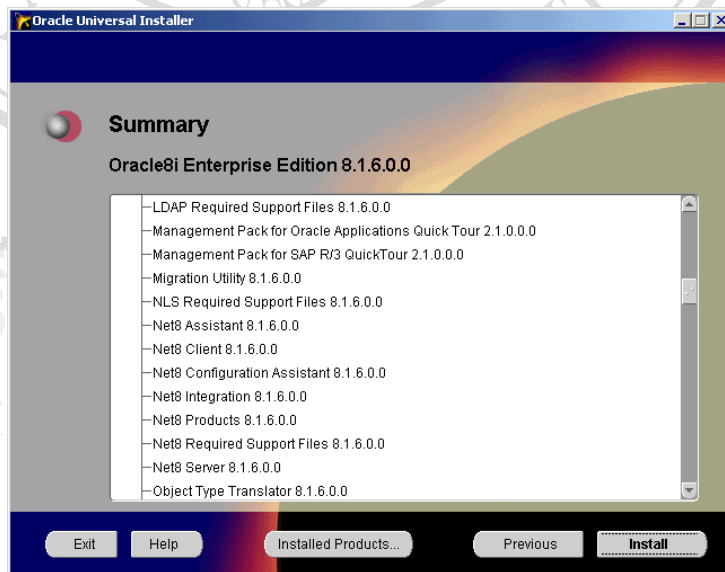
Oracle Universal Installer

Summary

Oracle8i Enterprise Edition 8.1.6.0.0

LDAP Required Support Files 8.1.6.0.0
Management Pack for Oracle Applications Quick Tour 2.1.0.0.0
Management Pack for SAP R/3 QuickTour 2.1.0.0.0
Migration Utility 8.1.6.0.0
NLS Required Support Files 8.1.6.0.0
Net8 Assistant 8.1.6.0.0
Net8 Client 8.1.6.0.0
Net8 Configuration Assistant 8.1.6.0.0
Net8 Integration 8.1.6.0.0
Net8 Products 8.1.6.0.0
Net8 Required Support Files 8.1.6.0.0
Net8 Server 8.1.6.0.0
Object Type Translator 8.1.6.0.0

Exit Help Installed Products... Previous Install